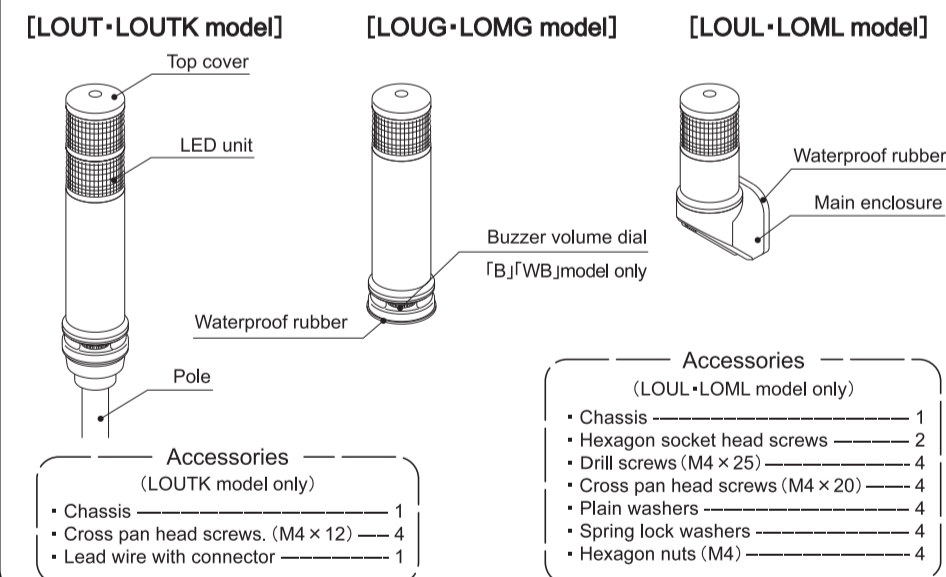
[LOUT・LOUTK model]

[LOUG・LOMG model]

[LOUL・LOML model]

Top cover

LED unit

Pole

Buzzer volume dial
「B」「WB」model only

Waterproof rubber

Waterproof rubber

Main enclosure

Accessories
(LOUTK model only)
・Chassis ———————————— 1
・Cross pan head screws. (M4 × 12) —— 4
・Lead wire with connector ————— 1

Accessories
(LOUL・LOML model only)
・Chassis ———————————— 1
・Hexagon socket head screws ——— 2
・Drill screws (M4 × 25) ————— 4
・Cross pan head screws (M4 × 20) —— 4
・Plain washers ———————— 4
・Spring lock washers ——————— 4
・Hexagon nuts (M4) ——————— 4